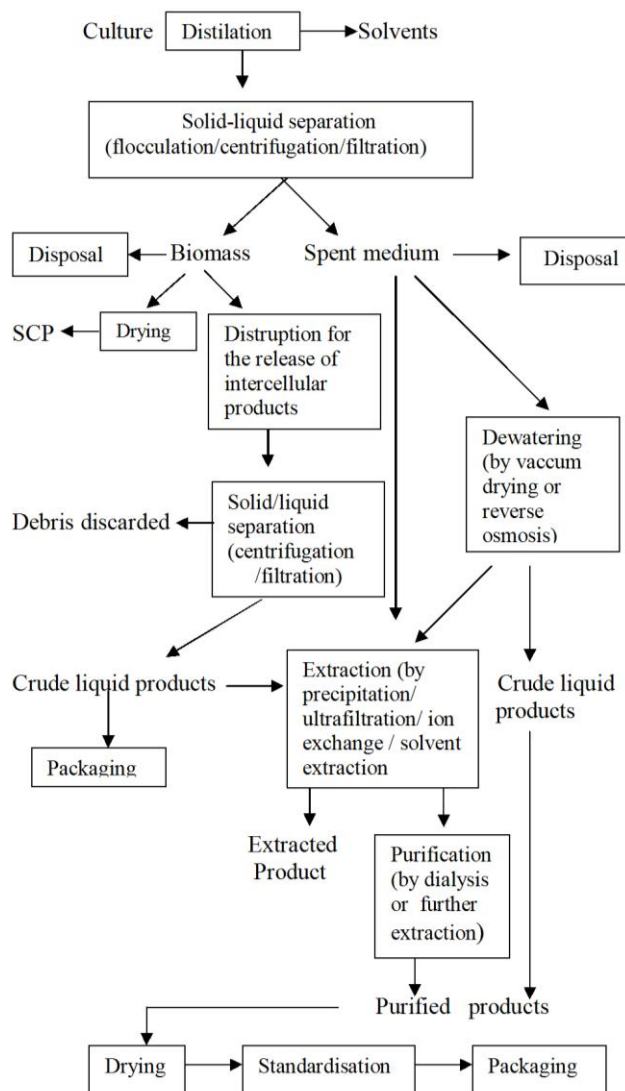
Culture Distilation Solvents

Solid-liquid separation (flocculation/centrifugation/filtration)

Disposal Biomass Spent medium Disposal

SCP Drying

Distruption for the release of intercellular products

Dewatering (by vaccum drying or reverse osmosis)

Debris discarded

Solid/liquid separation (centrifugation /filtration)

Crude liquid products

Extraction (by precipitation/ ultrafiltration/ ion exchange / solvent extraction

Crude liquid products

Packaging

Extracted Product

Purification (by dialysis or further extraction)

Purified products

Drying Standardisation Packaging